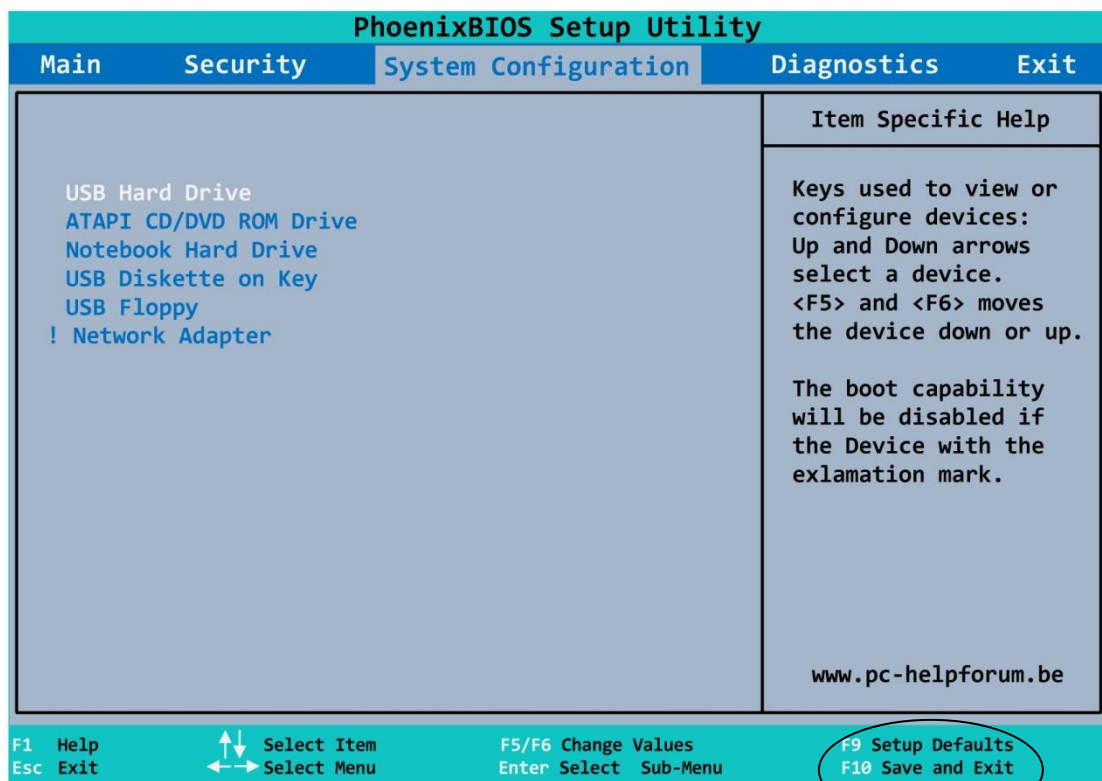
PhoenixBIOS Setup Utility

Main Security System Configuration Diagnostics Exit

USB Hard Drive
ATAPI CD/DVD ROM Drive
Notebook Hard Drive
USB Diskette on Key
USB Floppy
! Network Adapter

Item Specific Help

Keys used to view or configure devices: Up and Down arrows select a device. <F5> and <F6> moves the device down or up.

The boot capability will be disabled if the Device with the exlamation mark.

www.pc-helpforum.be

F1 Help
Esc Exit
↑↓ Select Item
←→ Select Menu
F5/F6 Change Values
Enter Select Sub-Menu
F9 Setup Defaults
F10 Save and Exit